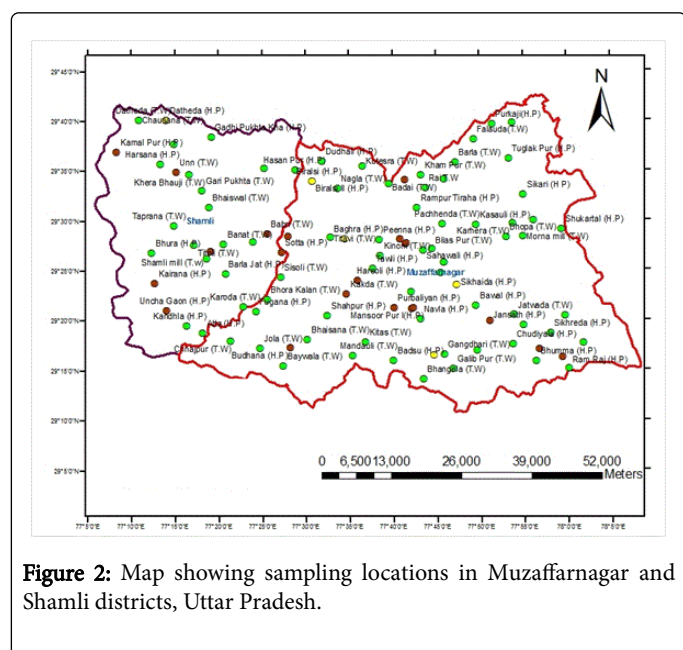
29°45'0"N
29°40'0"N
29°35'0"N
29°30'0"N
29°25'0"N
29°20'0"N
29°15'0"N
29°10'0"N
29°5'0"N

77°5'0"E 77°10'0"E 77°15'0"E 77°20'0"E 77°25'0"E 77°30'0"E 77°35'0"E 77°40'0"E 77°45'0"E 77°50'0"E 77°55'0"E 78°0'0"E 78°5'0"E

N

Datheda T.W Datheda (H.P)
Chausana (T.W)
Gadhi Pukhta Kha (H.P)
Kamal Pur (H.P)
Harsana (H.P)
Unn (T.W)
Khera Bhauji (T.W)
Gari Pukhta (T.W)
Bhaiswal (T.W)
Taprana (T.W)
Shamli
Bhura (H.P)
Shamli mill (T.W)
Kairana (H.P)
Uncha Gaon (H.P)
Kandhla (H.P)
Chhapur (T.W)
Hasan Pur (H.P)
Biralsi (H.P)
Biralsi (H.P)
Dudhai (H.P)
Kutesra (T.W)
Nagla (T.W)
Badai (T.W)
Purkaji (H.P)
Falauda (T.W)
Barla (T.W)
Tuglak Pur (H.P)
Kham Pur (T.W)
Rai T.W
Sikari (H.P)
Rampur Tiraha (H.P)
Pachhenda (T.W)
Kasauli (H.P)
Shukartal (H.P)
Kamera (T.W)
Chopa (T.W)
Morna mil (T.W)
Babri (T.W)
Banat (T.W)
Sotta (H.P)
Tikri (T.W)
Barla Jat (H.P)
Baghra (H.P)
Taravi (T.W)
Peenna (H.P)
Kinoni (T.W)
Bilas Pur (T.W)
Sahawali (H.P)
Tawli (H.P)
Harsoli (H.P)
Muzaffarnagar
Sisoli (T.W)
Bhora Kalan (T.W)
Kakda (T.W)
Sikhaida (H.P)
Karoda (T.W)
Lugana (H.P)
Shahpur (H.P)
Purbaliyan (H.P)
Navla (H.P)
Mansoor Pur I (H.P)
Bawal (H.P)
Jatvada (T.W)
Jansath (H.P)
Sikhreda (H.P)
Chudiyala (H.P)
Bhumma (H.P)
Ram Raj (H.P)
Jola (T.W)
Budhana (H.P)
Baywala (T.W)
Bhaisana (T.W)
Kitas (T.W)
Mandauli (T.W)
Badsu (H.P)
Gangdhari (T.W)
Galib Pur (T.W)
Bhangela (T.W)
Atla (H.P)

0 6,500 13,000 26,000 39,000 52,000 Meters

Figure 2: Map showing sampling locations in Muzaffarnagar and Shamli districts, Uttar Pradesh.